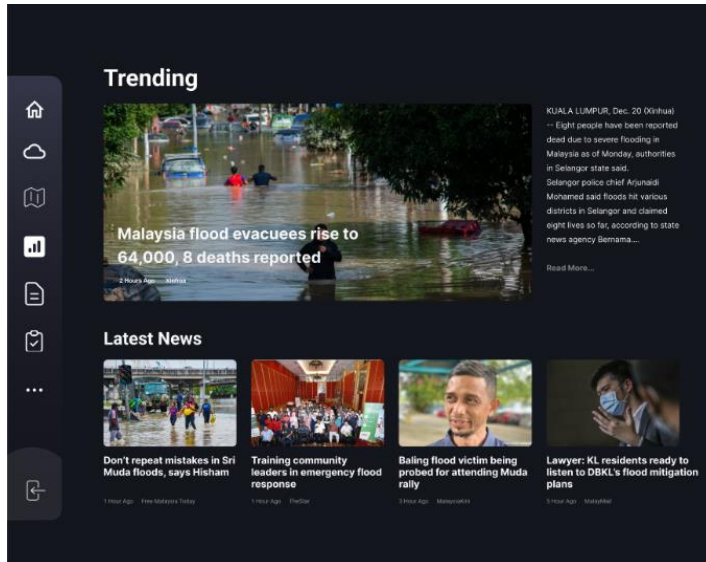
Trending

Malaysia flood evacuees rise to 64,000, 8 deaths reported

2 Hours Ago Xinhua

KUALA LUMPUR, Dec. 20 (Xinhua) -- Eight people have been reported dead due to severe flooding in Malaysia as of Monday, authorities in Selangor state said. Selangor police chief Arjunaidi Mohamed said floods hit various districts in Selangor and claimed eight lives so far, according to state news agency Bernama....

Read More...

Latest News

Don't repeat mistakes in Sri Muda floods, says Hisham

1 Hour Ago Free Malaysia Today

Training community leaders in emergency flood response

1 Hour Ago TheStar

Baling flood victim being probed for attending Muda rally

3 Hour Ago Malaysiakini

Lawyer: KL residents ready to listen to DBKL's flood mitigation plans

5 Hour Ago MalayMail